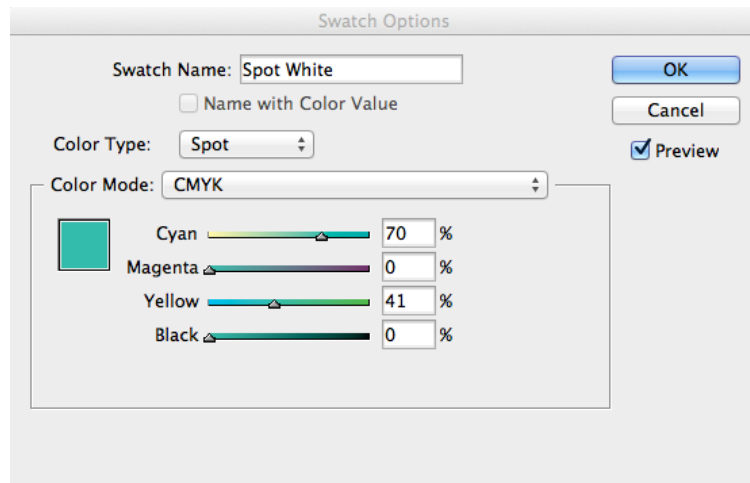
Swatch Options

Swatch Name: Spot White

Name with Color Value

Color Type: Spot

Color Mode: CMYK

| | | |
|---|---|---|
| Cyan | 70 | % |
| Magenta | 0 | % |
| Yellow | 41 | % |
| Black | 0 | % |

OK

Cancel

Preview